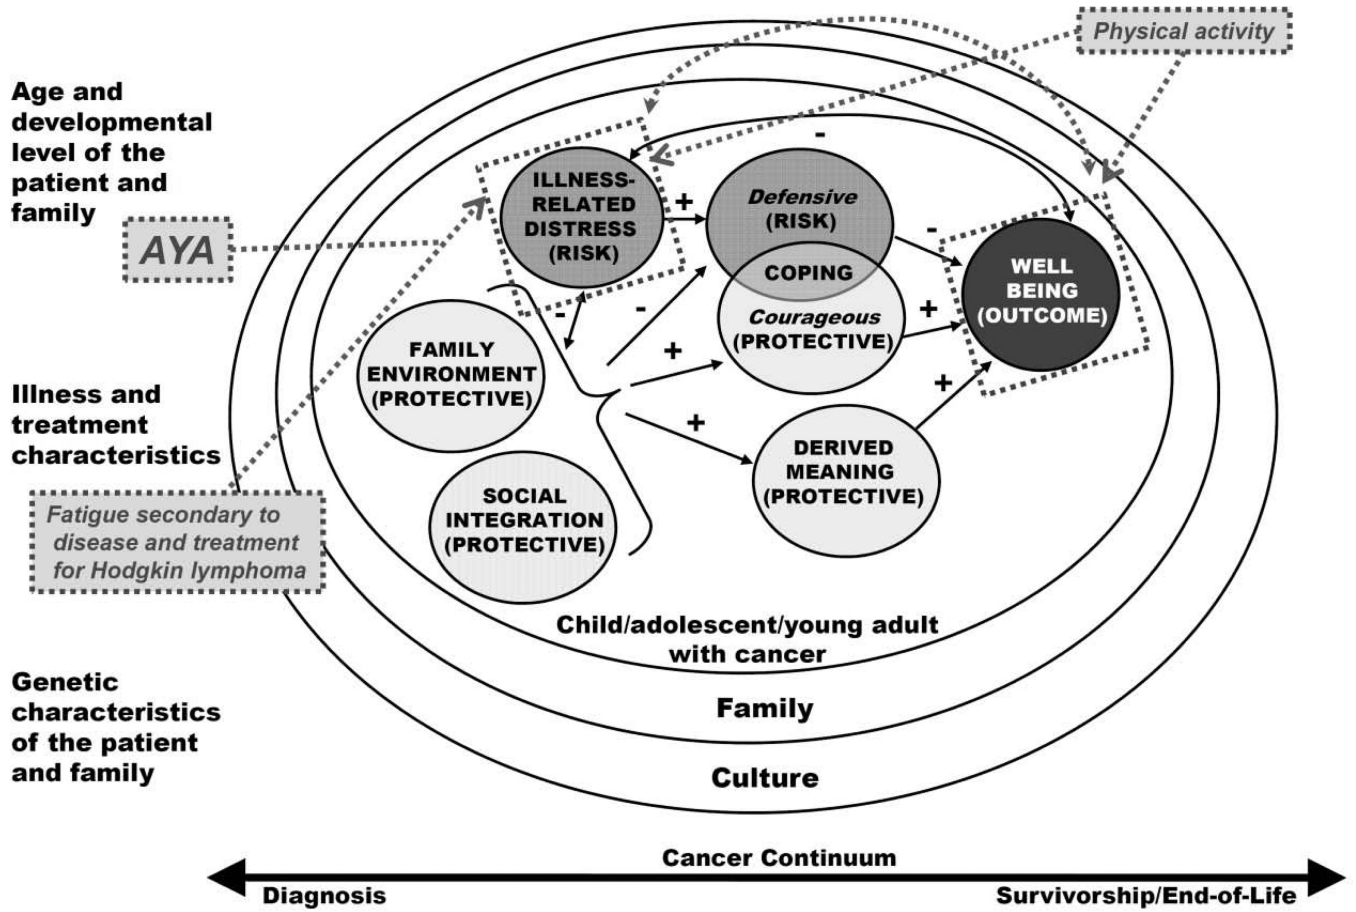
Physical activity

Age and developmental level of the patient and family

AYA

ILLNESS-RELATED DISTRESS (RISK)

+

-

Defensive (RISK)

COPING

Courageous (PROTECTIVE)

-

WELL BEING (OUTCOME)

-

-

+

+

+

+

FAMILY ENVIRONMENT (PROTECTIVE)

DERIVED MEANING (PROTECTIVE)

SOCIAL INTEGRATION (PROTECTIVE)

Illness and treatment characteristics

Fatigue secondary to disease and treatment for Hodgkin lymphoma

Child/adolescent/young adult with cancer

Family

Culture

Genetic characteristics of the patient and family

Cancer Continuum

Diagnosis

Survivorship/End-of-Life